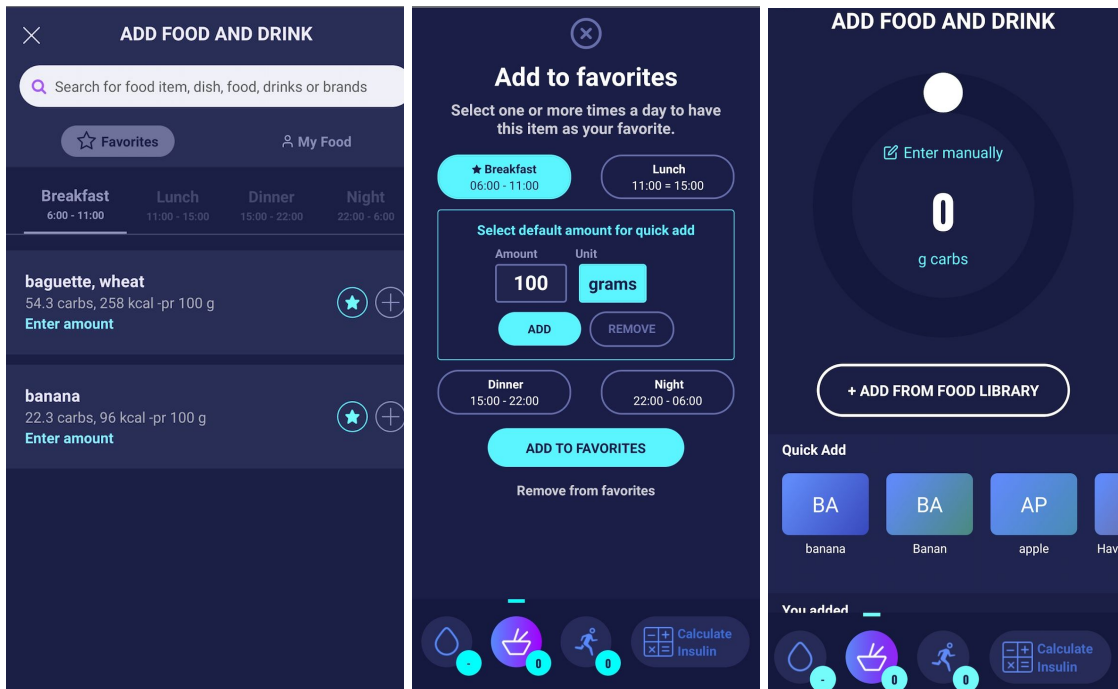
ADD FOOD AND DRINK

Search for food item, dish, food, drinks or brands

Favorites

My Food

Breakfast
6:00 - 11:00

Lunch
11:00 - 15:00

Dinner
15:00 - 22:00

Night
22:00 - 6:00

baguette, wheat
54.3 carbs, 258 kcal -pr 100 g
Enter amount

banana
22.3 carbs, 96 kcal -pr 100 g
Enter amount

Add to favorites

Select one or more times a day to have this item as your favorite.

Breakfast
06:00 - 11:00

Lunch
11:00 = 15:00

Select default amount for quick add

Amount
100

Unit
grams

ADD

REMOVE

Dinner
15:00 - 22:00

Night
22:00 - 06:00

ADD TO FAVORITES

Remove from favorites

-

0

0

Calculate Insulin

ADD FOOD AND DRINK

Enter manually

0

g carbs

+ ADD FROM FOOD LIBRARY

Quick Add

BA
banana

BA
Banan

AP
apple

Hav

You added

-

0

0

Calculate Insulin